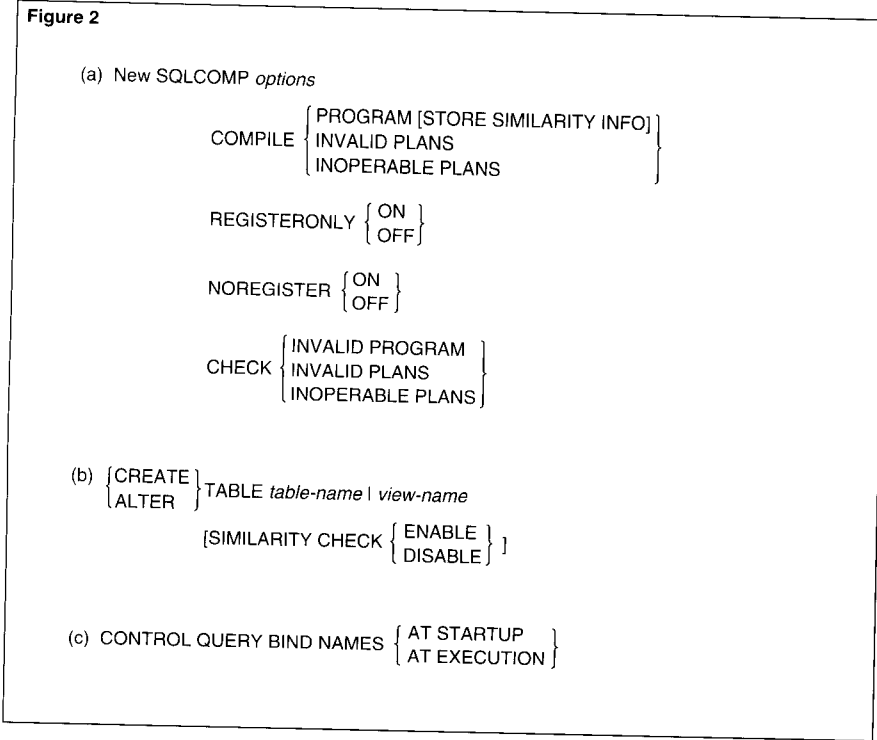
Figure 2

(a) New SQLCOMP *options*

COMPILE $\left\{\begin{array}{l}\text{PROGRAM [STORE SIMILARITY INFO]}\\\text{INVALID PLANS}\\\text{INOPERABLE PLANS}\end{array}\right\}$

REGISTERONLY $\left\{\begin{array}{l}\text{ON}\\\text{OFF}\end{array}\right\}$

NOREGISTER $\left\{\begin{array}{l}\text{ON}\\\text{OFF}\end{array}\right\}$

CHECK $\left\{\begin{array}{l}\text{INVALID PROGRAM}\\\text{INVALID PLANS}\\\text{INOPERABLE PLANS}\end{array}\right\}$

(b) $\left\{\begin{array}{l}\text{CREATE}\\\text{ALTER}\end{array}\right\}$ TABLE *table-name* | *view-name*

[SIMILARITY CHECK $\left\{\begin{array}{l}\text{ENABLE}\\\text{DISABLE}\end{array}\right\}$ ]

(c) CONTROL QUERY BIND NAMES $\left\{\begin{array}{l}\text{AT STARTUP}\\\text{AT EXECUTION}\end{array}\right\}$